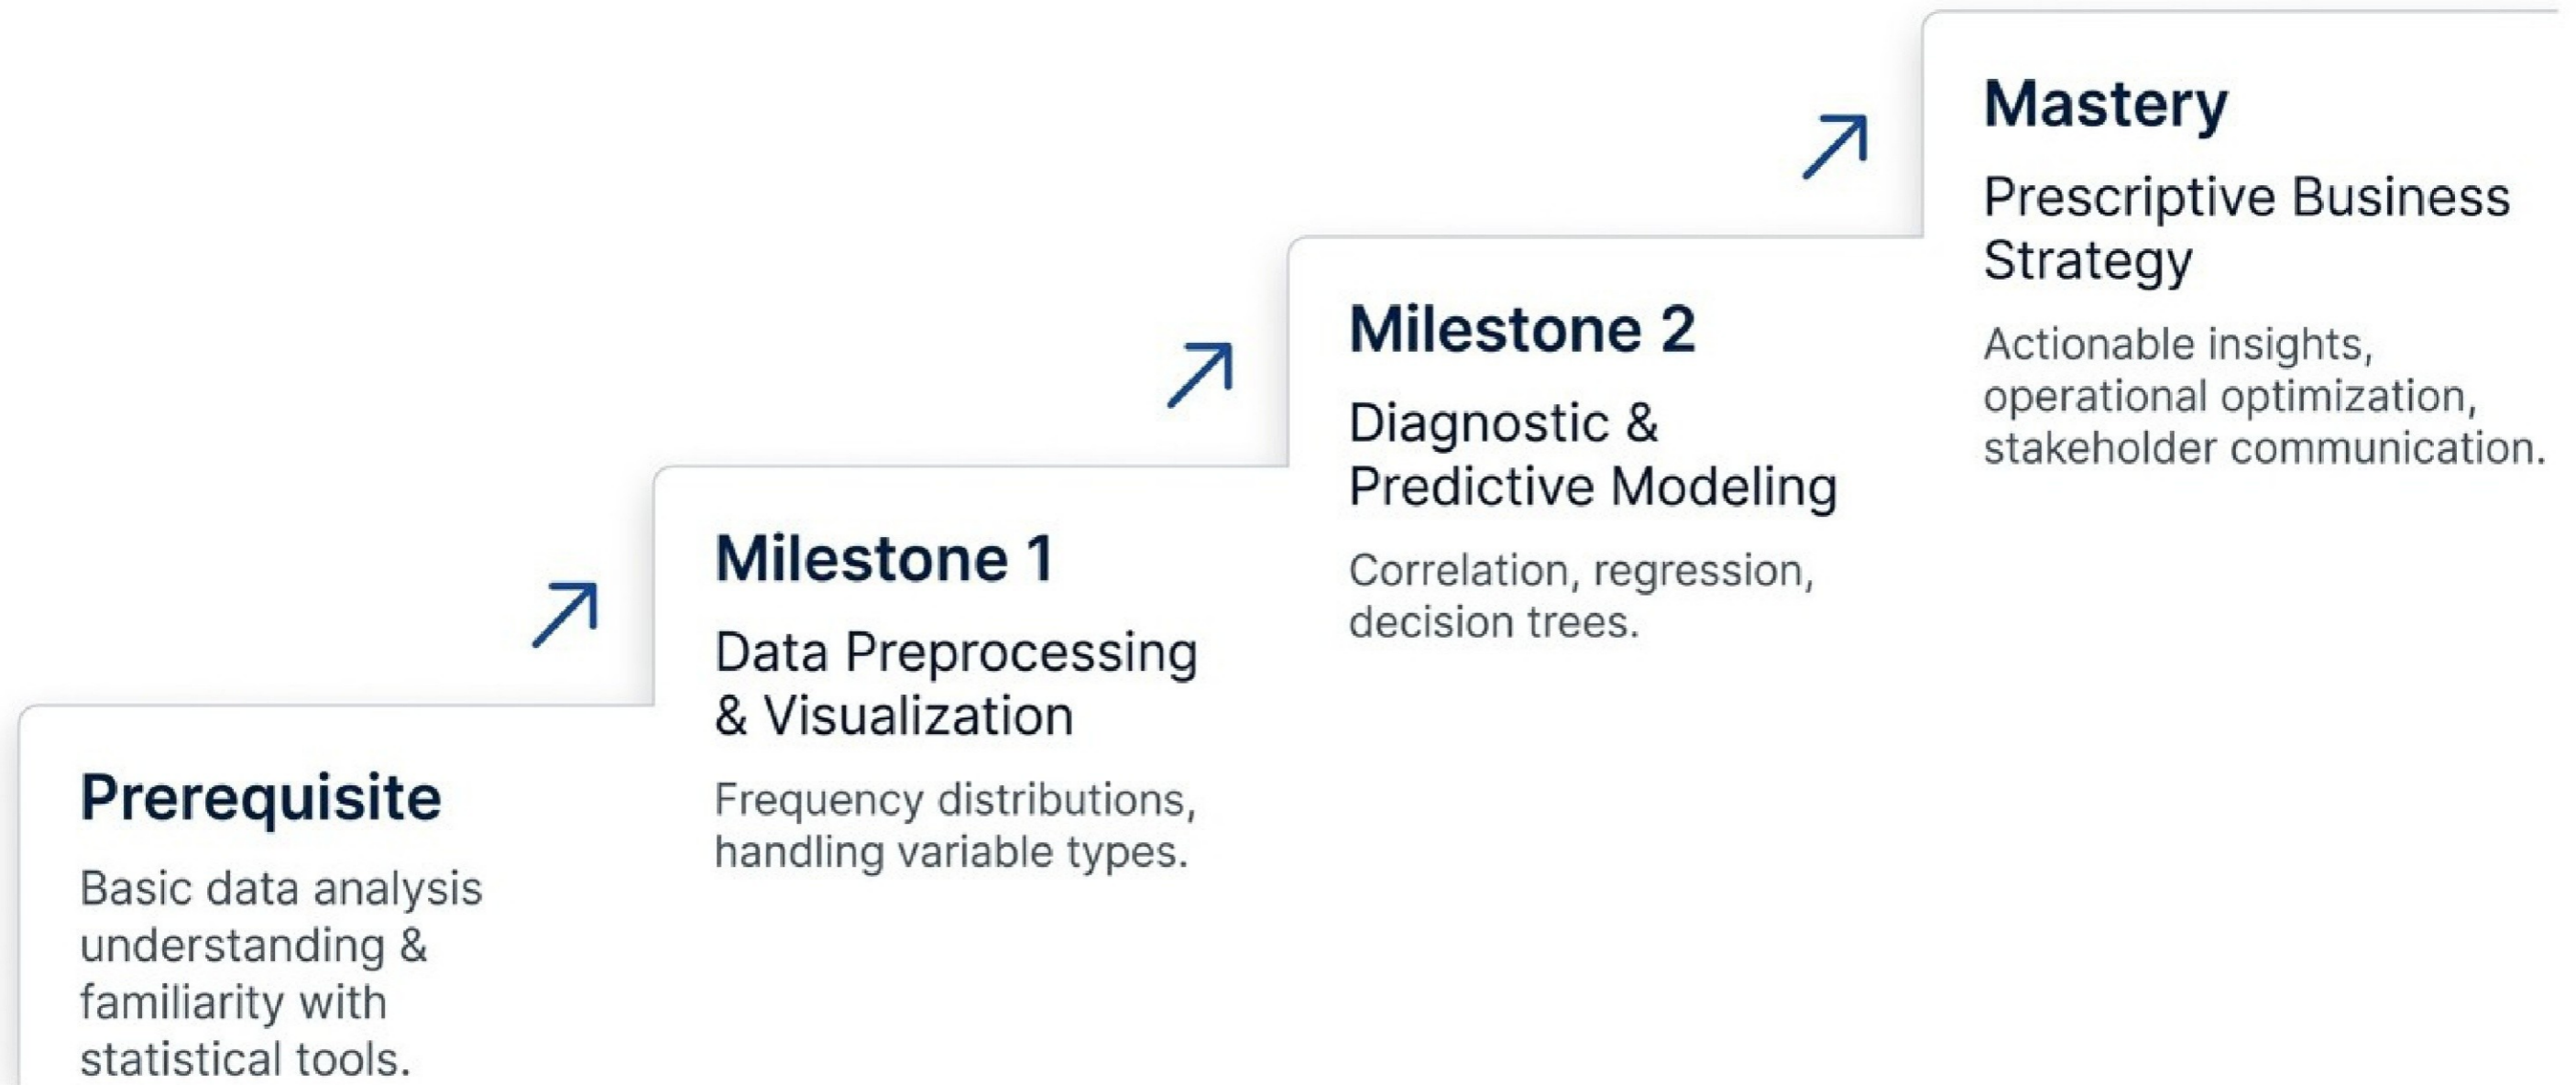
Prerequisite

Basic data analysis understanding & familiarity with statistical tools.

Milestone 1

Data Preprocessing & Visualization

Frequency distributions, handling variable types.

Milestone 2

Diagnostic & Predictive Modeling

Correlation, regression, decision trees.

Mastery

Prescriptive Business Strategy

Actionable insights, operational optimization, stakeholder communication.